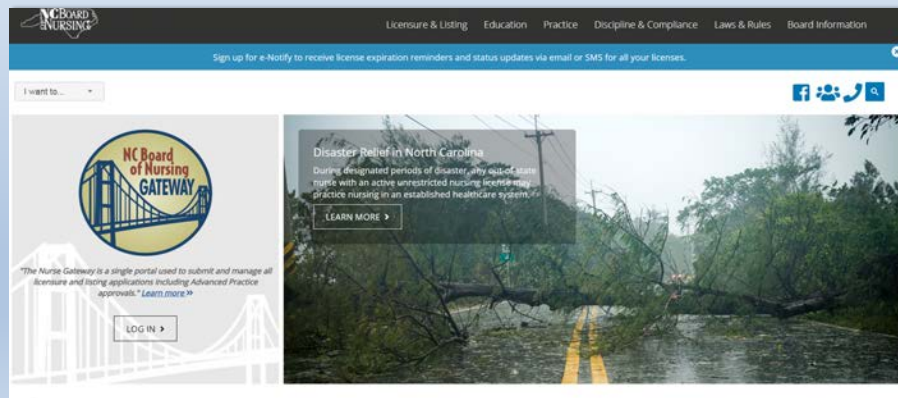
NC BOARD of NURSING

Licensure & Listing Education Practice Discipline & Compliance Laws & Rules Board Information

Sign up for e-Notify to receive license expiration reminders and status updates via email or SMS for all your licenses.

I want to...

NC Board of Nursing GATEWAY

"The Nurse Gateway is a single portal used to submit and manage all licensure and listing applications including Advanced Practice approvals." Learn more »

LOG IN ›

Disaster Relief in North Carolina

During designated periods of disaster, any out-of-state nurse with an active unrestricted nursing license may practice nursing in an established healthcare system.

LEARN MORE ›